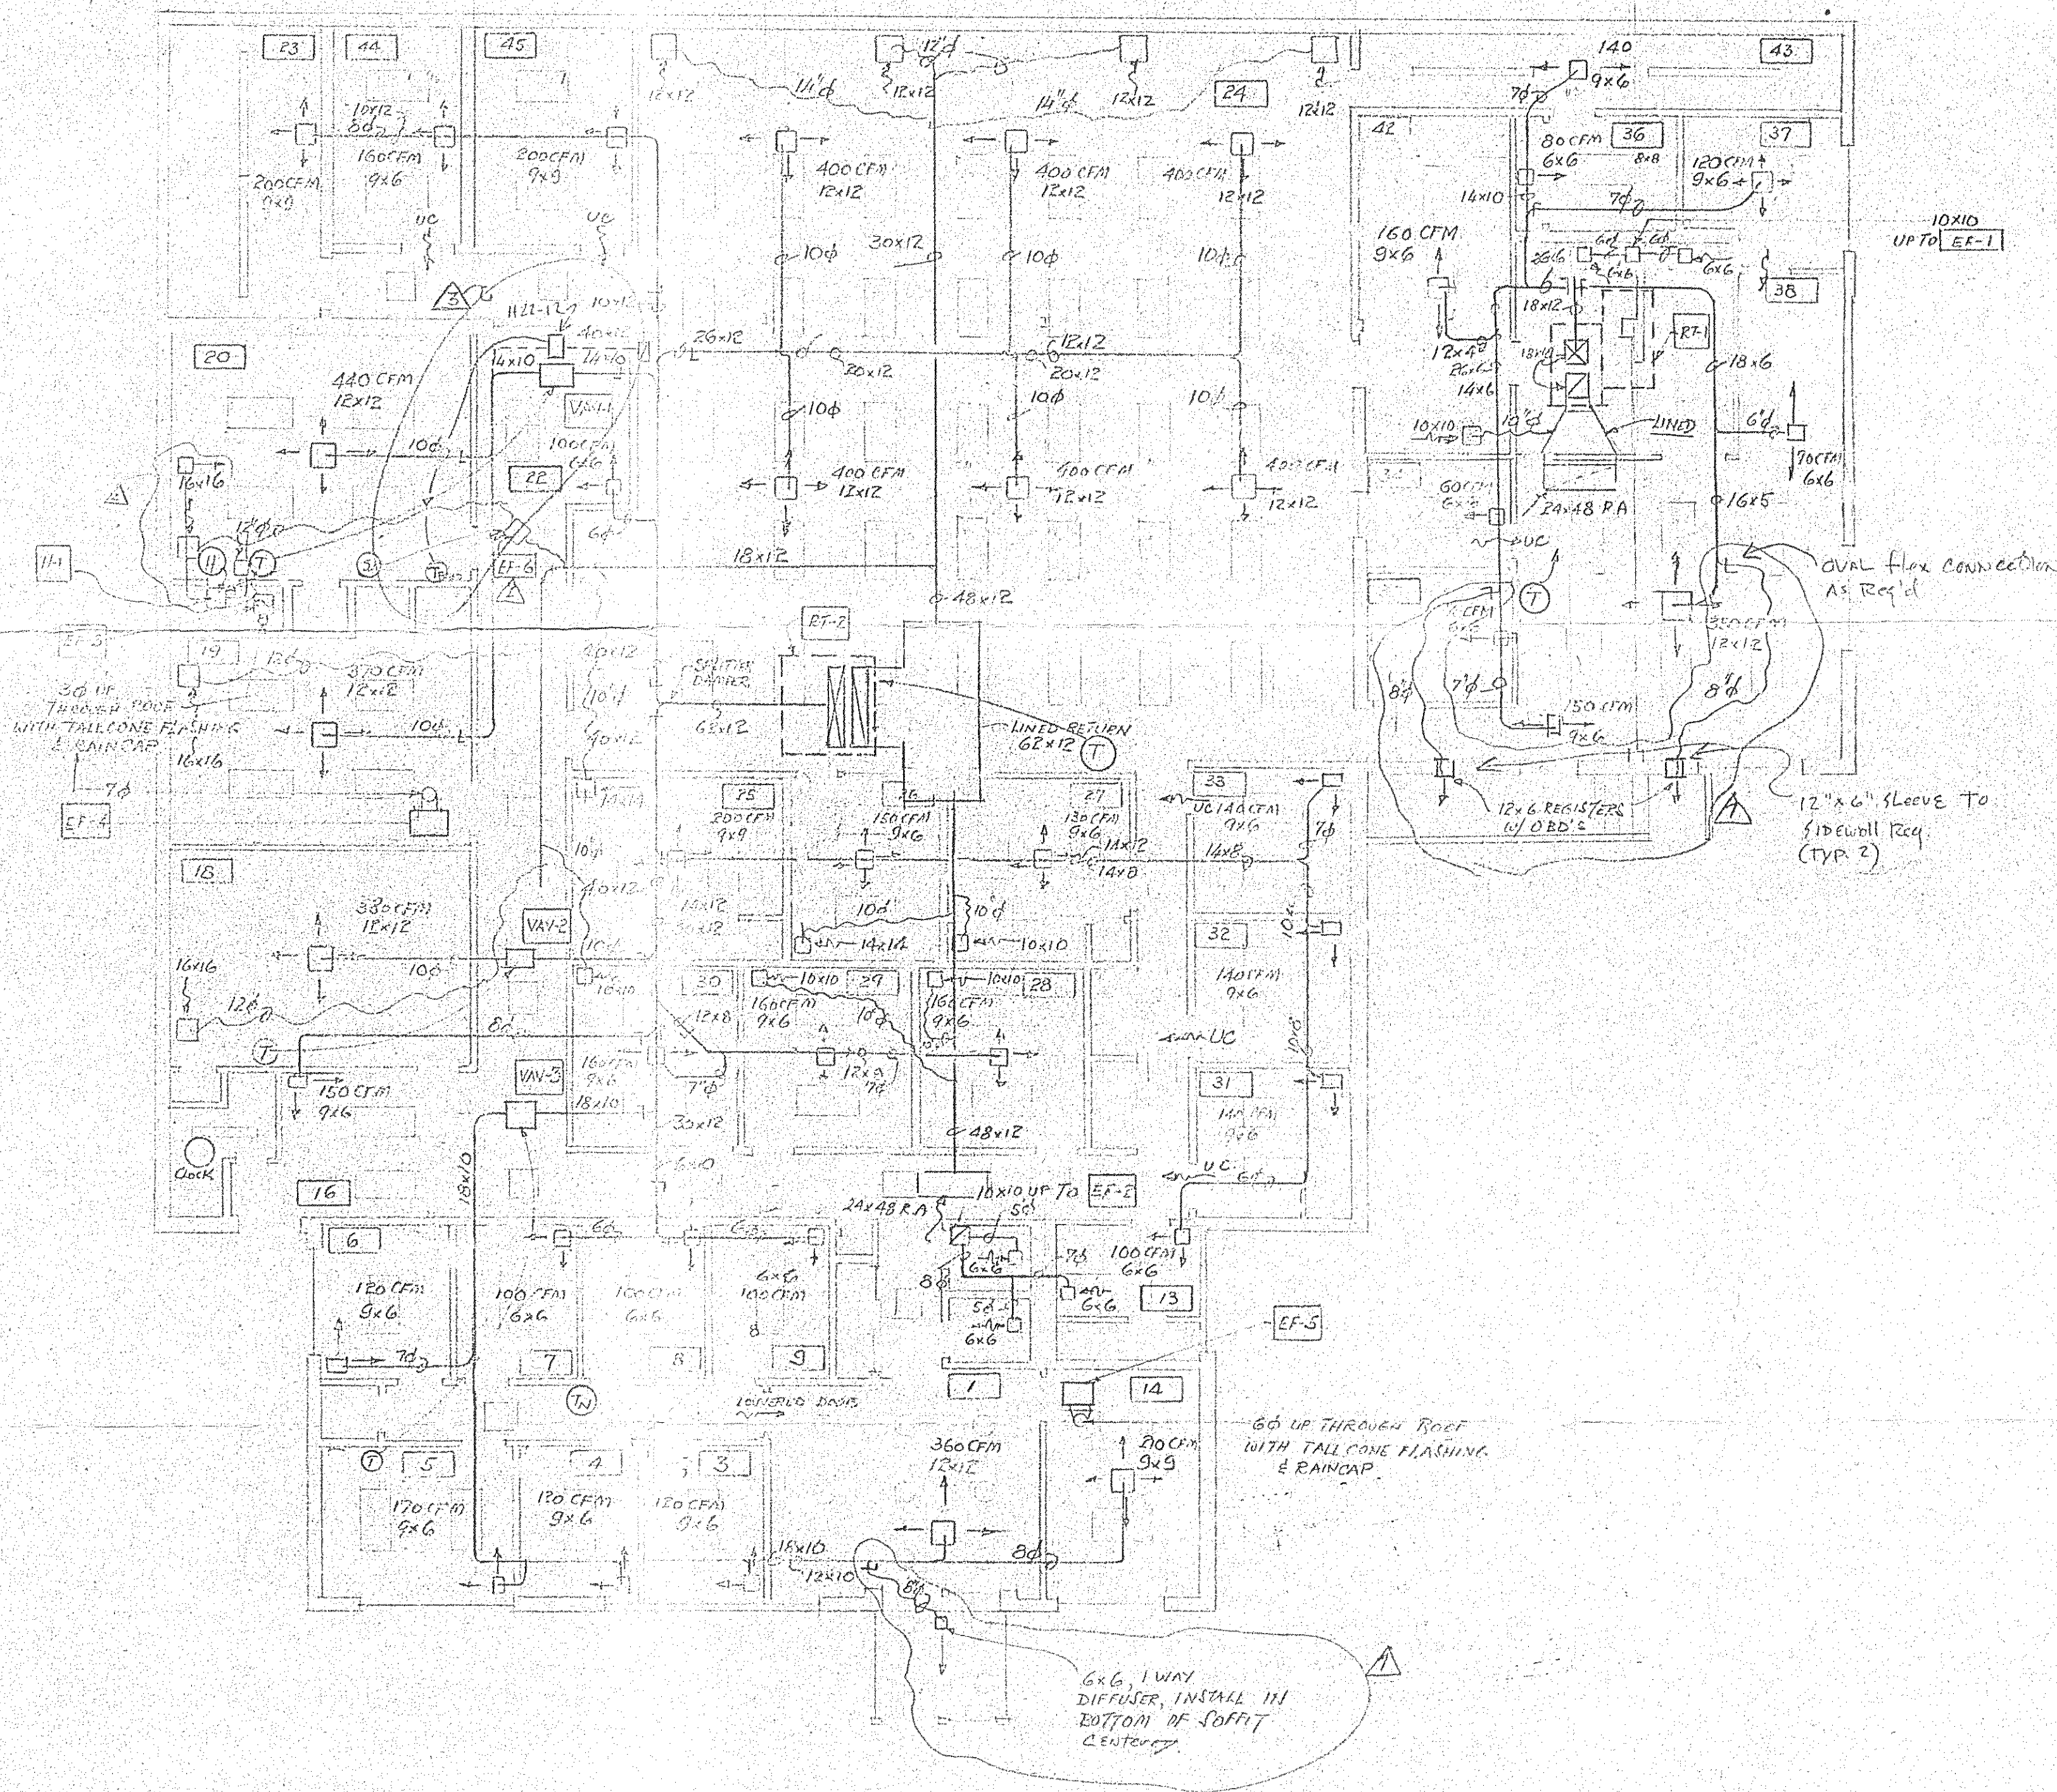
23
44
45
24
43
42
36
37
38
20
22
19
18
16
6
7
8
9
5
4
3
1
13
14
25
26
27
28
29
30
31
32
33

10x12
8ϕ
160CFM
9x6
200CFM
9x9
200CFM
9x9
UC
UC
12x12
14"ϕ
12"ϕ
12x12
14"ϕ
12x12
12x12
140
9x6
7ϕ
400CFM
12x12
400CFM
12x12
400CFM
12x12
10ϕ
30x12
10ϕ
10ϕ
80CFM
6x6
8x8
120CFM
9x6
14x10
7ϕ
160 CFM
9x6
10X10
UP TO EF-1
6x6
6x6
6x6
18x12
RT-1
12x4
14x6
18x6
LINED
6"ϕ
70CFM
6x6
10x10
10"ϕ
16x5
60CFM
6x6
24x48 RA
UC
OVAL flex connection As Req'd
T
3
11/22-12
40x12
14x10
14x10
VAV-1
26x12
20x12
12x12
20x12
440 CFM
12x12
10ϕ
10ϕ
10ϕ
10ϕ
100CFM
6x6
400 CFM
12x12
400 CFM
12x12
400 CFM
12x12
16x16
12"ϕ
6ϕ
18x12
11
T
5
T
EF-6
11-1
48x12
EF-3
RT-2
SPLITTER DAMPER
40x12
10ϕ
12ϕ
370 CFM
12x12
10ϕ
62x12
LINED RETURN 62x12
T
3ϕ UP THROUGH ROOF WITH TALL CONE FLASHING & RAINCAP
16x16
40x12
7ϕ
EF-4
6x6
150 CFM
9x6
350CFM
12x12
8"ϕ
8"ϕ
7ϕ
12x6 REGISTERS w/ OBD's
12"x6" SLEEVE TO SIDEWALL Req (TYP. 2)
200CFM
9x9
150CFM
9x6
130CFM
9x6
14x12
14x8
UC 140CFM
9x6
14x8
7ϕ
10ϕ
40x12
330CFM
12x12
VAV-2
10ϕ
10ϕ
10ϕ
14x14
10x10
14x12
30x12
16x16
10ϕ
12ϕ
16x10
10x10
10x10
160CFM
9x6
160CFM
9x6
10ϕ
140CFM
9x6
UC
8ϕ
12x8
T
150 CFM
9x6
VAV-3
160CFM
9x6
18x10
7"ϕ
12x9
7ϕ
30x12
48x12
140CFM
9x6
UC
6ϕ
CLOCK
18x10
10x10 UP TO EF-2
24x48 RA
5ϕ
6x6
6x6
100CFM
6x6
8ϕ
7ϕ
6x6
5ϕ
6x6
120 CFM
9x6
100CFM
6x6
100CFM
6x6
6x6
100CFM
7ϕ
T
LOUVERED DOORS
EF-5
6ϕ UP THROUGH ROOF WITH TALL CONE FLASHING & RAINCAP
T
170CFM
9x6
120CFM
9x6
120 CFM
9x6
360 CFM
12x12
210CFM
9x9
18x10
12x10
8ϕ
8ϕ
6x6, 1 WAY DIFFUSER, INSTALL IN BOTTOM OF SOFFIT CENTERED
1